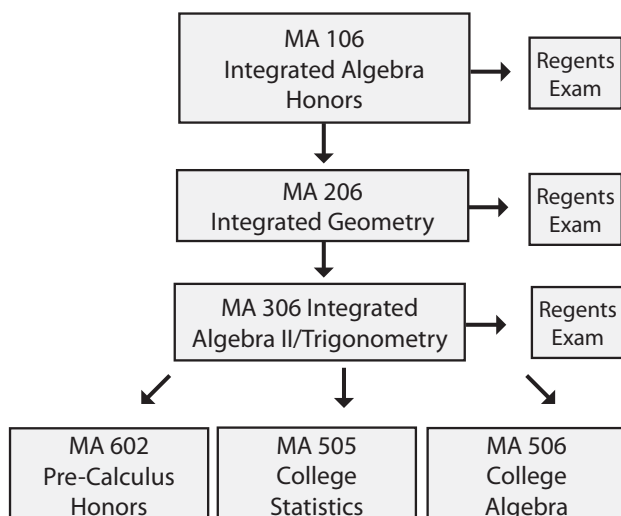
MA 106
Integrated Algebra
Honors

Regents
Exam

MA 206
Integrated Geometry

Regents
Exam

MA 306 Integrated
Algebra II/Trigonometry

Regents
Exam

MA 602
Pre-Calculus
Honors

MA 505
College
Statistics

MA 506
College
Algebra